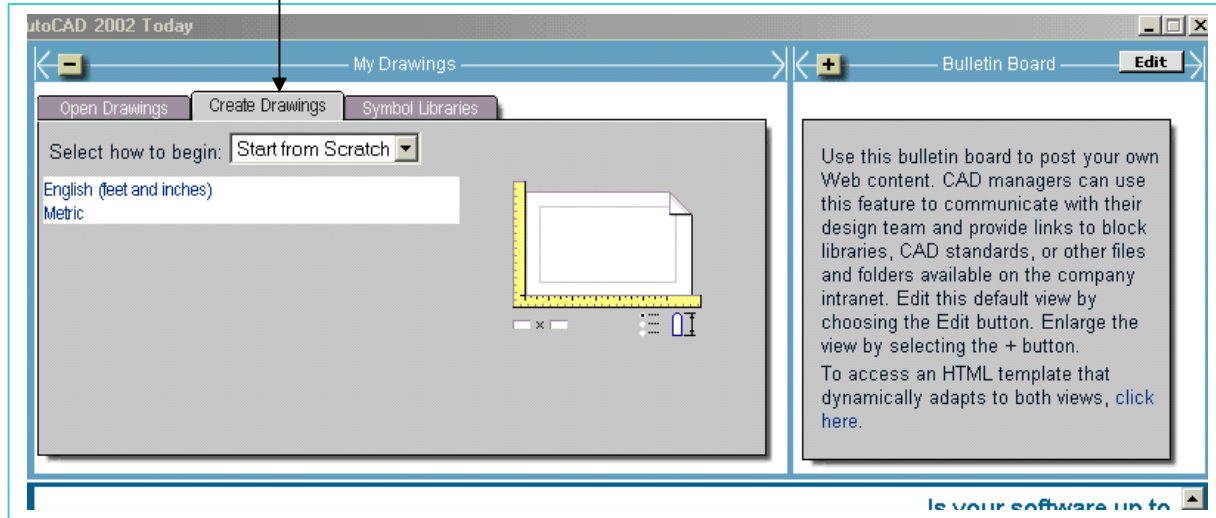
utoCAD 2002 Today

My Drawings

Bulletin Board

Edit

Open Drawings

Create Drawings

Symbol Libraries

Select how to begin: Start from Scratch

English (feet and inches)
Metric

Use this bulletin board to post your own Web content. CAD managers can use this feature to communicate with their design team and provide links to block libraries, CAD standards, or other files and folders available on the company intranet. Edit this default view by choosing the Edit button. Enlarge the view by selecting the + button.

To access an HTML template that dynamically adapts to both views, click here.

Is your software up to